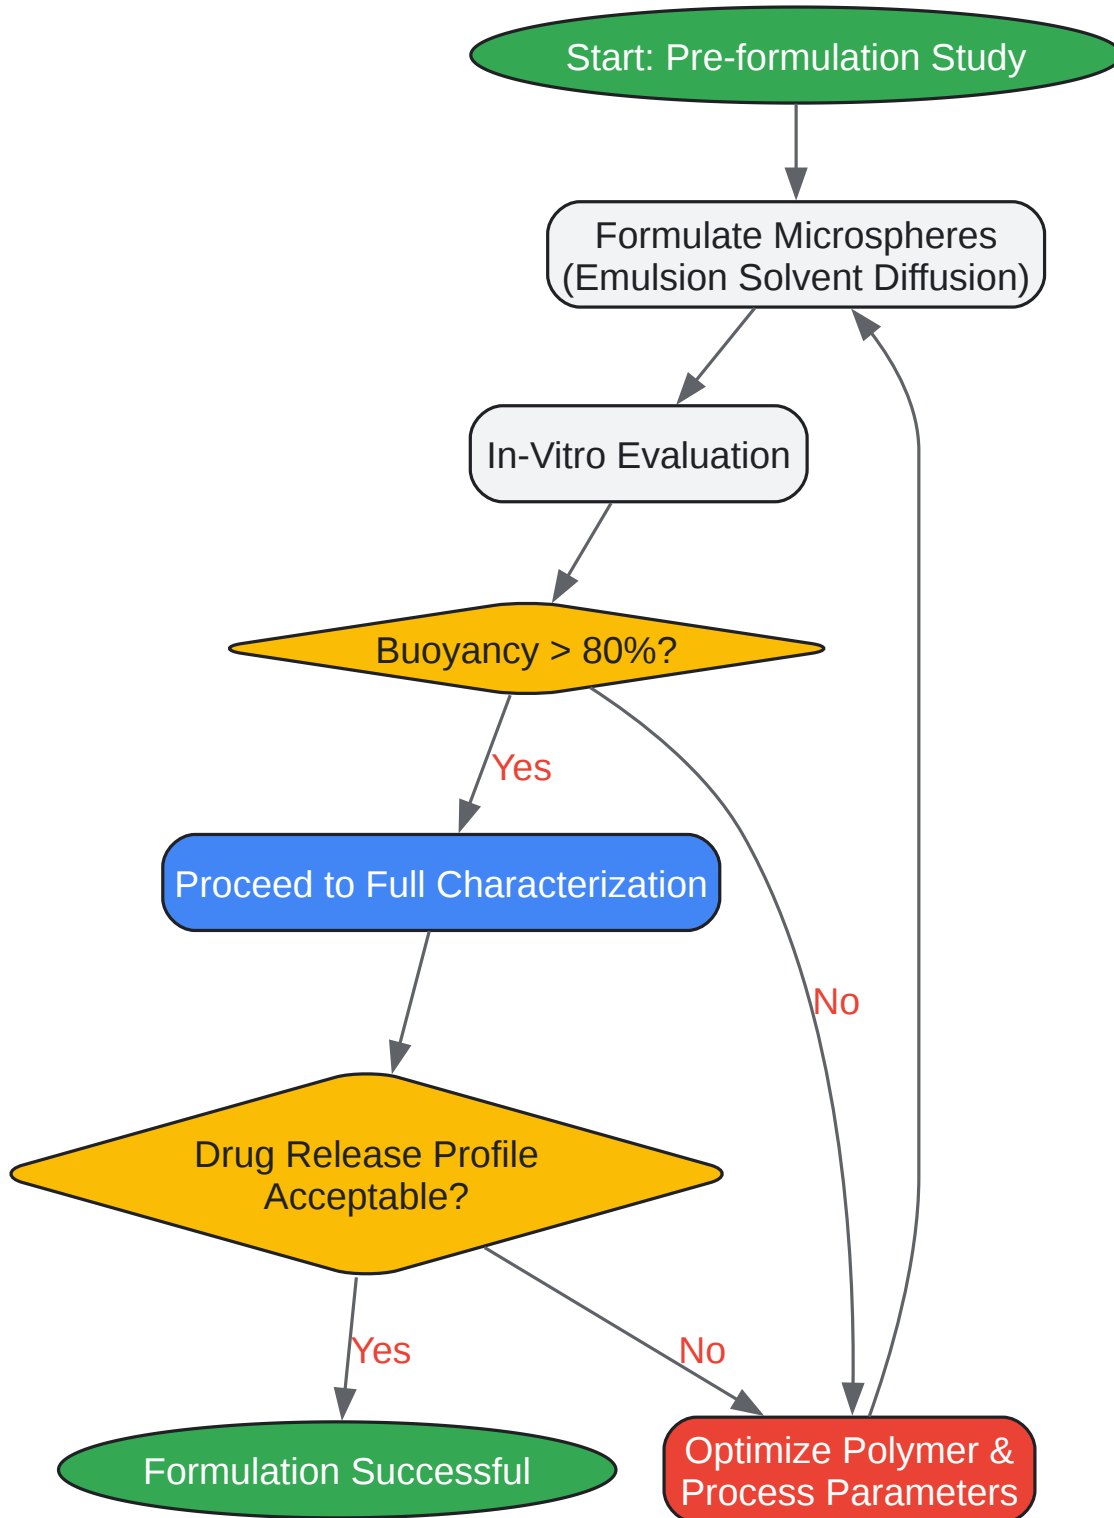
Start: Pre-formulation Study

Formulate Microspheres (Emulsion Solvent Diffusion)

In-Vitro Evaluation

Buoyancy > 80%?

Yes

No

Proceed to Full Characterization

Drug Release Profile Acceptable?

Yes

No

Formulation Successful

Optimize Polymer & Process Parameters